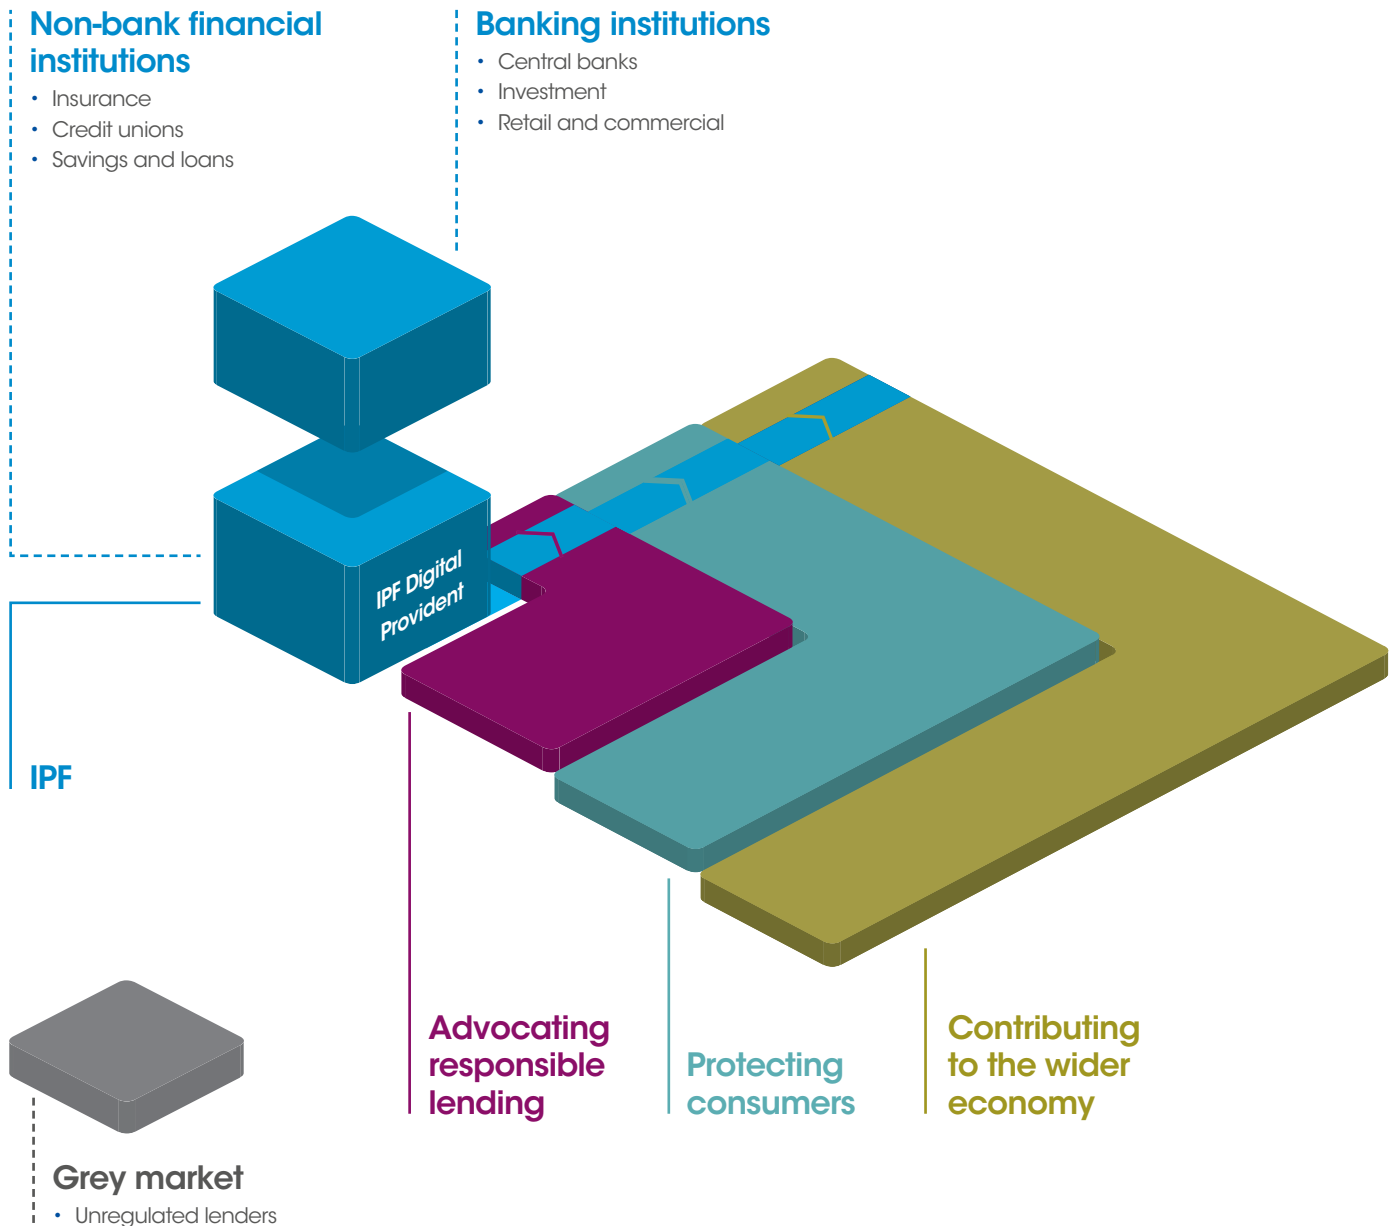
Non-bank financial institutions

- Insurance
- Credit unions
- Savings and loans

Banking institutions

- Central banks
- Investment
- Retail and commercial

IPF Digital
Provident

IPF

Advocating responsible lending

Protecting consumers

Contributing to the wider economy

Grey market

- Unregulated lenders